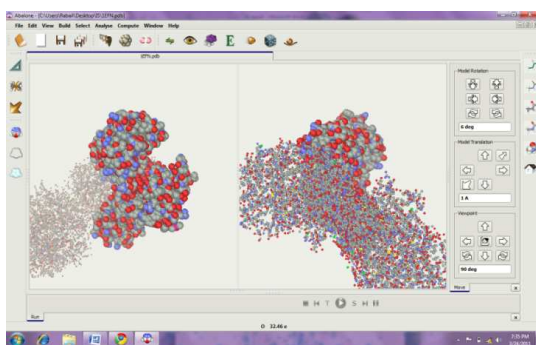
Abalone - [C:\Users\Rafael\Desktop\1D\1E7N.pdb]

File Edit View Build Select Analyze Compute Window Help

1E7N.pdb

Model Rotation

6 deg

Model Translation

1 A

Viewpoint

90 deg

Move

Run

0 32.46 s

7:55 PM
3/26/2011